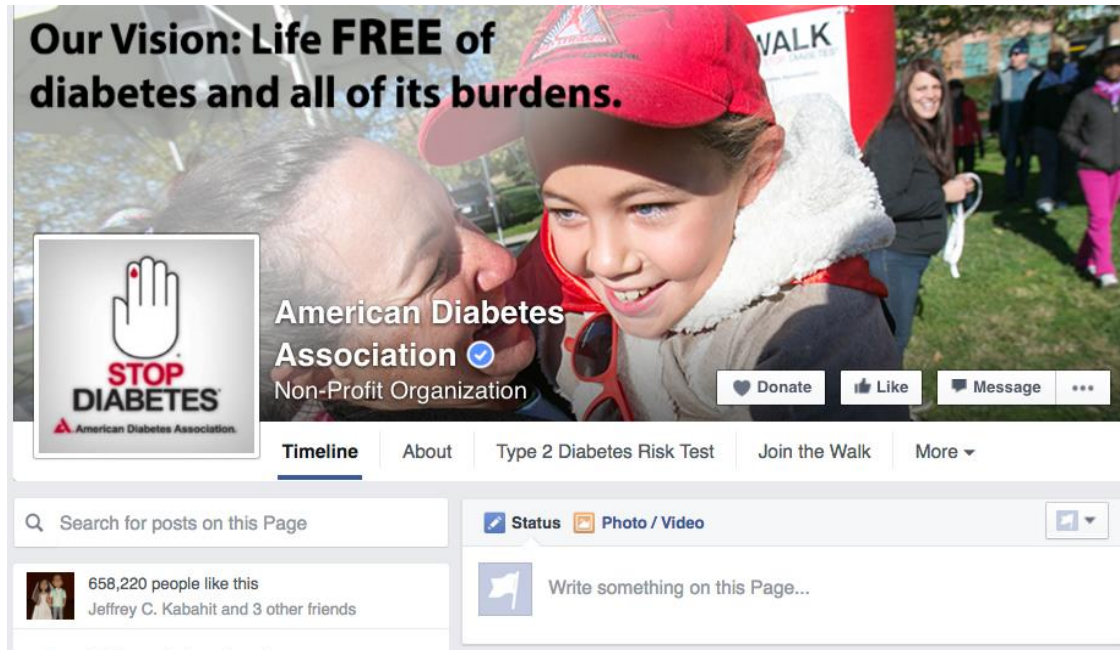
Our Vision: Life FREE of diabetes and all of its burdens.

WALK

STOP DIABETES
American Diabetes Association.

American Diabetes Association
Non-Profit Organization

Donate
Like
Message
•••

Timeline
About
Type 2 Diabetes Risk Test
Join the Walk
More

Search for posts on this Page

658,220 people like this
Jeffrey C. Kabahit and 3 other friends

Status
Photo / Video

Write something on this Page...